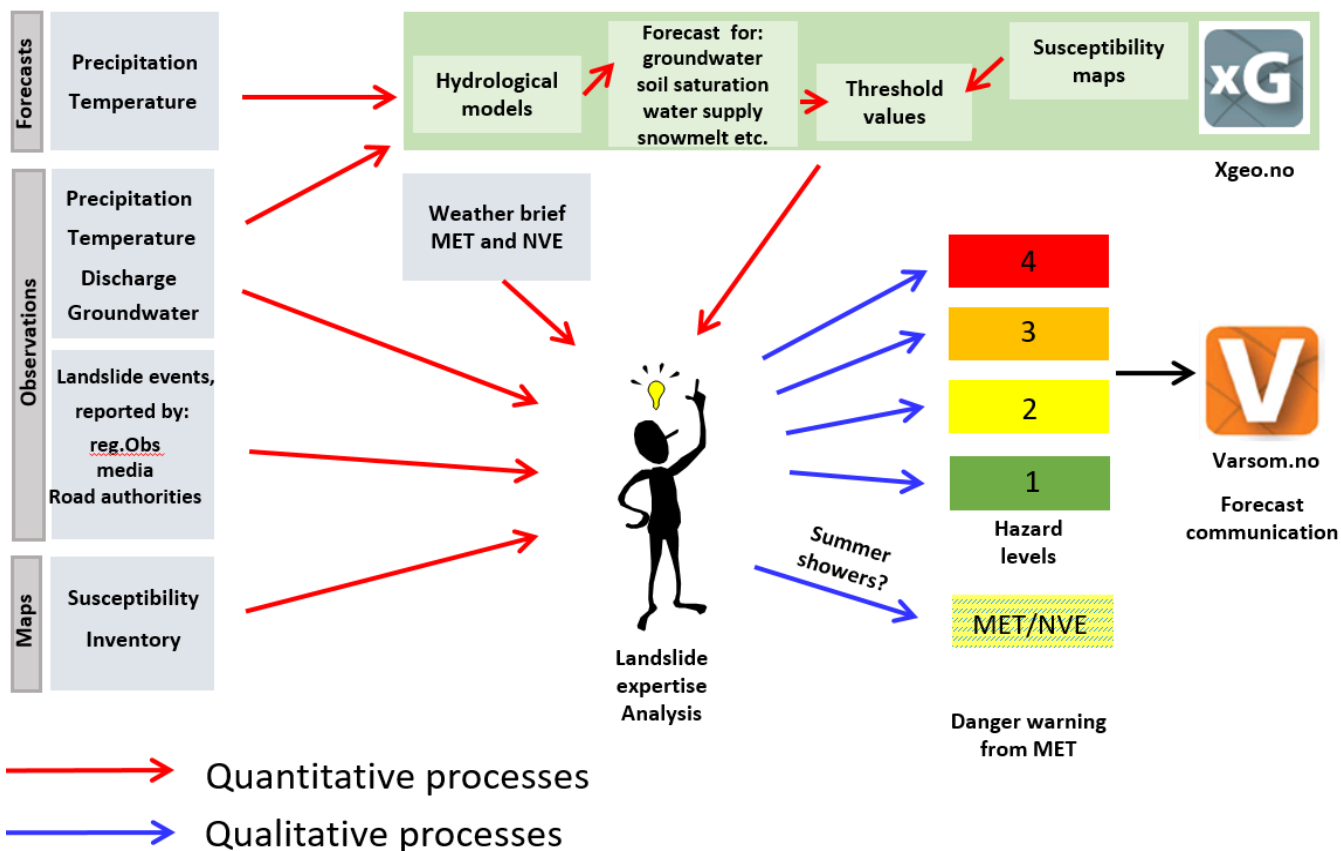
Forecasts

Precipitation
Temperature

Hydrological models

Forecast for: groundwater soil saturation water supply snowmelt etc.

Threshold values

Susceptibility maps

xG

Xgeo.no

Observations

Precipitation
Temperature
Discharge
Groundwater

Weather brief MET and NVE

Landslide events, reported by:
reg.Obs
media
Road authorities

4

3

2

1

V

Varsom.no

Forecast communication

Hazard levels

Summer showers?

MET/NVE

Maps

Susceptibility
Inventory

Landslide expertise Analysis

Danger warning from MET

Quantitative processes

Qualitative processes